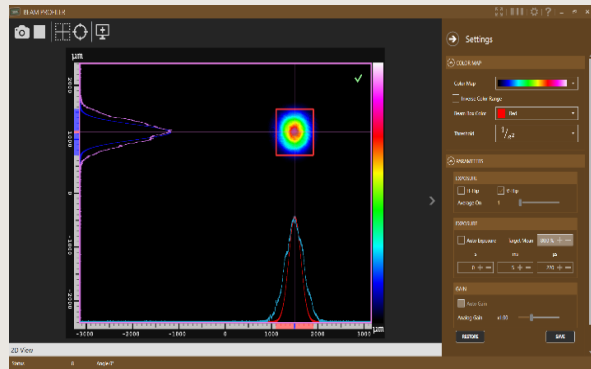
BEAM PROFILER

μm

2000

0

-2000

-3000

-2000

-1000

0

1000

2000

3000

μm

2D View

Status

Settings

COLOR MAP

Color Map

Inverse Color Range

Beam Box Color

Red

Threshold

$1/e^2$

PARAMETERS

EXPOSURE

H Flip

V Flip

Average On

1

EXPOSURE

Auto Exposure

Target Mean

s

ms

μs

0

5

770

GAIN

Auto Gain

Analog Gain

RESTORE

SAVE